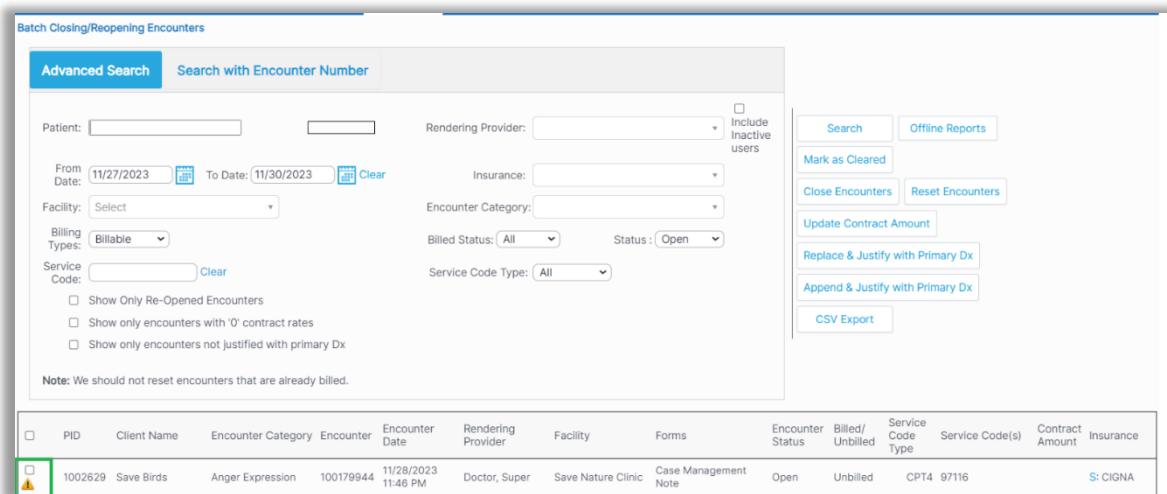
Batch Closing/Reopening Encounters

Advanced Search | Search with Encounter Number

Patient:

Rendering Provider:

Include Inactive users

From Date: 11/27/2023 To Date: 11/30/2023 Clear

Insurance:

Facility: Select

Encounter Category:

Billing Types: Billable

Billed Status: All

Status : Open

Service Code: Clear

Service Code Type: All

Show Only Re-Opened Encounters

Show only encounters with '0' contract rates

Show only encounters not justified with primary Dx

**Note:** We should not reset encounters that are already billed.

Search

Offline Reports

Mark as Cleared

Close Encounters

Reset Encounters

Update Contract Amount

Replace & Justify with Primary Dx

Append & Justify with Primary Dx

CSV Export

| | PID | Client Name | Encounter Category | Encounter | Encounter Date | Rendering Provider | Facility | Forms | Encounter Status | Billed/ Unbilled | Service Code Type | Service Code(s) | Contract Amount | Insurance |
|---|---|---|---|---|---|---|---|---|---|---|---|---|---|---|
| | 1002629 | Save Birds | Anger Expression | 100179944 | 11/28/2023 11:46 PM | Doctor, Super | Save Nature Clinic | Case Management Note | Open | Unbilled | CPT4 | 97116 | | S: CIGNA |